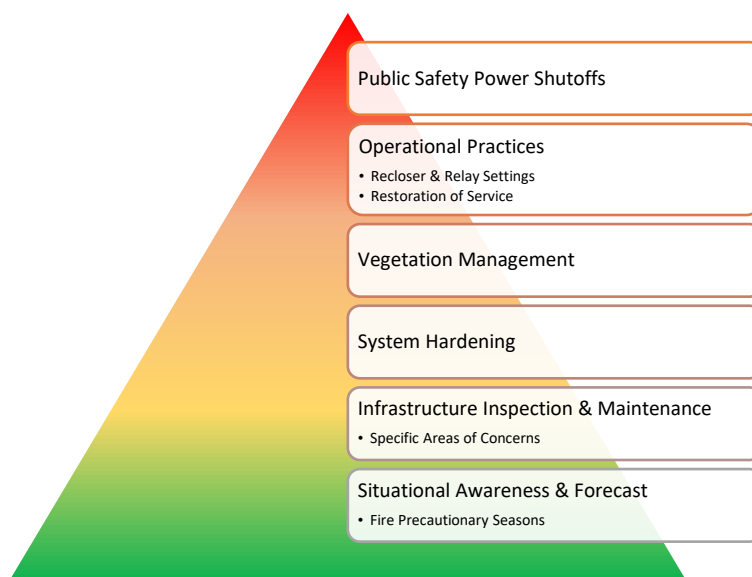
Public Safety Power Shutoffs

Operational Practices
• Recloser & Relay Settings
• Restoration of Service

Vegetation Management

System Hardening

Infrastructure Inspection & Maintenance
• Specific Areas of Concerns

Situational Awareness & Forecast
• Fire Precautionary Seasons